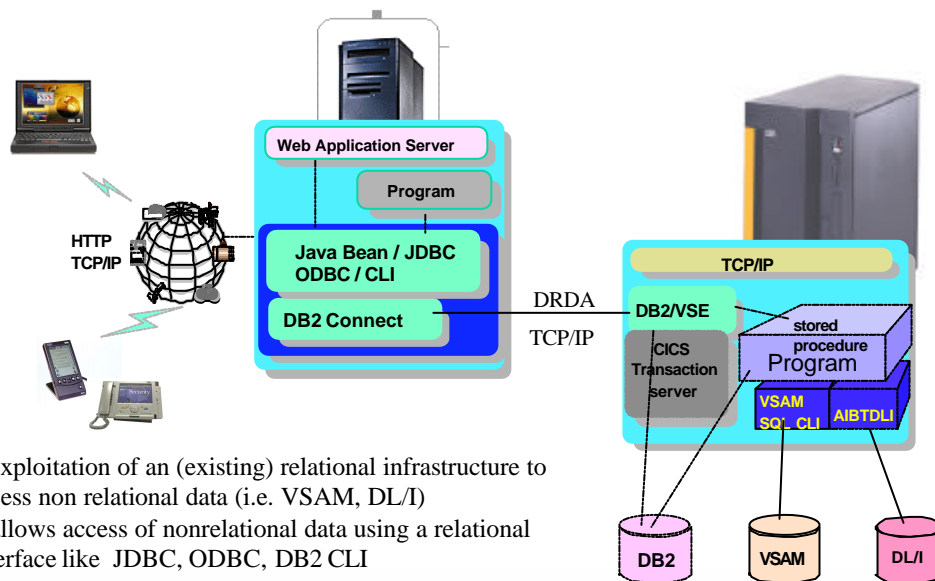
Web Application Server

Program

HTTP
TCP/IP

Java Bean / JDBC
ODBC / CLI

DB2 Connect

DRDA

TCP/IP

TCP/IP

DB2/VSE

stored procedure
Program

CICS Transaction server

VSAM SQL CLI

AIBTDLI

xploitation of an (existing) relational infrastructure to ess non relational data (i.e. VSAM, DL/I)

llows access of nonrelational data using a relational erface like JDBC, ODBC, DB2 CLI

DB2

VSAM

DL/I